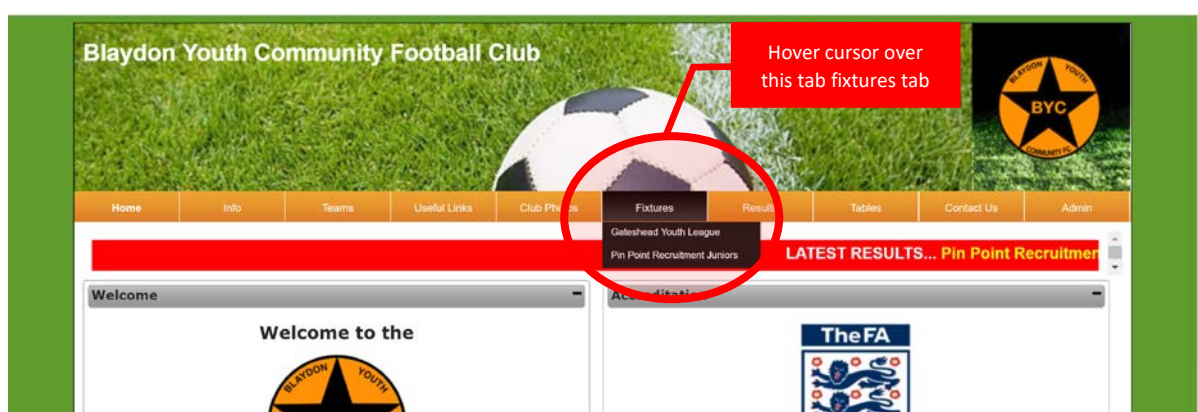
Blaydon Youth Community Football Club

Hover cursor over this tab fixtures tab

BLAYDON YOUTH
BYC
COMMUNITY FC

Home
Info
Teams
Useful Links
Club Photos
Fixtures
Results
Tables
Contact Us
Admin

Gateshead Youth League
Pin Point Recruitment Juniors

LATEST RESULTS... Pin Point Recruitmen

Welcome

Welcome to the

BLAYDON YOUTH

Accreditation

TheFA